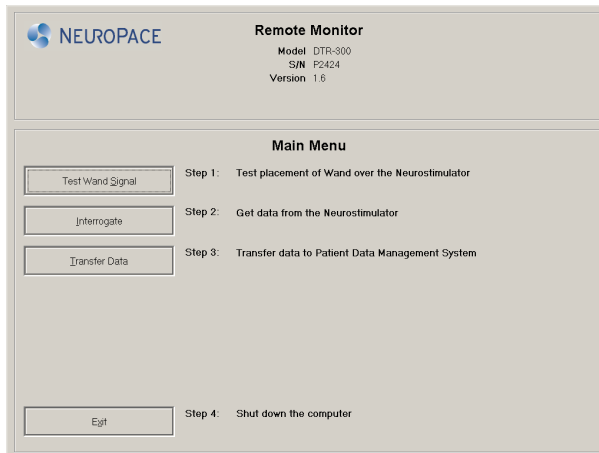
NEUROPACE

Remote Monitor

Model DTR-300
S/N P2424
Version 1.6

Main Menu

Test Wand Signal | Step 1: Test placement of Wand over the Neurostimulator

Interrogate | Step 2: Get data from the Neurostimulator

Transfer Data | Step 3: Transfer data to Patient Data Management System

Exit | Step 4: Shut down the computer